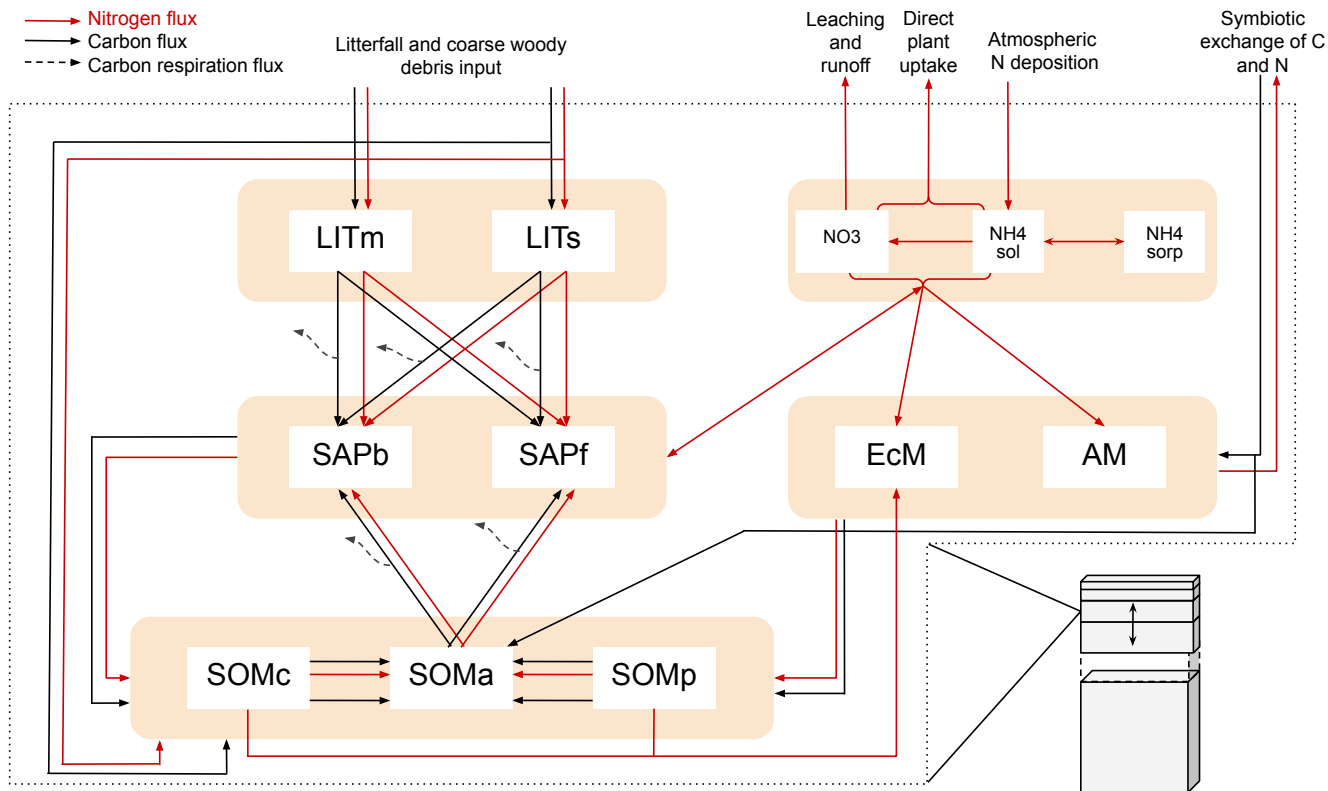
Nitrogen flux
Carbon flux
Carbon respiration flux

Litterfall and coarse woody debris input

Leaching and runoff

Direct plant uptake

Atmospheric N deposition

Symbiotic exchange of C and N

LITm

LITs

NO3

NH4 sol

NH4 sorp

SAPb

SAPf

EcM

AM

SOMc

SOMa

SOMp